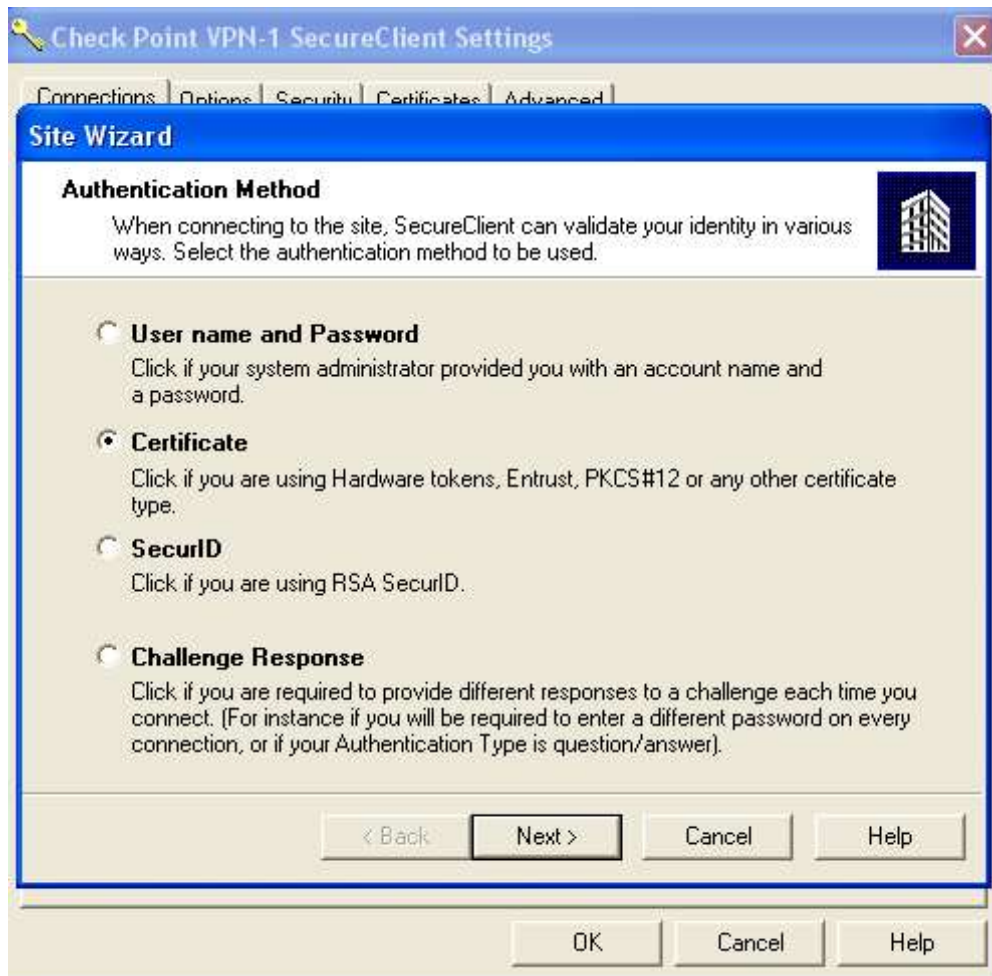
Check Point VPN-1 SecureClient Settings

Connections | Options | Security | Certificates | Advanced

Site Wizard

Authentication Method

When connecting to the site, SecureClient can validate your identity in various ways. Select the authentication method to be used.

User name and Password

Click if your system administrator provided you with an account name and a password.

Certificate

Click if you are using Hardware tokens, Entrust, PKCS#12 or any other certificate type.

SecurID

Click if you are using RSA SecurID.

Challenge Response

Click if you are required to provide different responses to a challenge each time you connect. (For instance if you will be required to enter a different password on every connection, or if your Authentication Type is question/answer).

< Back | Next > | Cancel | Help

OK | Cancel | Help